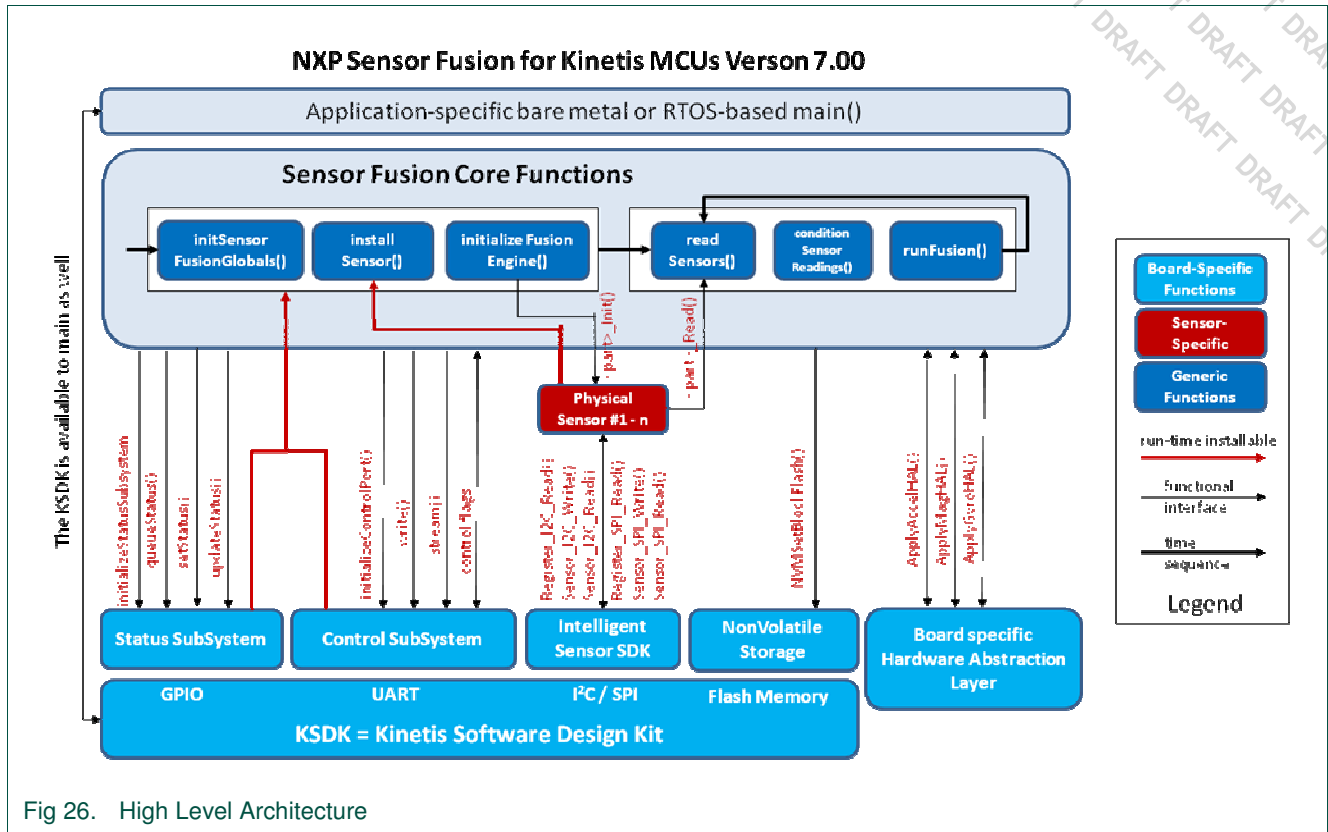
DRAFT DRAFT DRAFT DRAFT DRAFT DRAFT DRAFT

NXP Sensor Fusion for Kinetis MCUs Verson 7.00

Application-specific bare metal or RTOS-based main()

Sensor Fusion Core Functions

initSensor FusionGlobals()

install Sensor()

initialize Fusion Engine()

read Sensors()

condition Sensor Readings()

runFusion()

The KSDK is available to main as well

initializeStatusSubsystem

queueStatus()

setStatus()

updateStatus()

initializeControlPort()

write()

stream()

control flags

->part->Init()

->part->Read()

Physical Sensor #1 - n

Register_I2C_Read()

Sensor_I2C_Write()

Sensor_I2C_Read()

Register_SPI_Read()

Sensor_SPI_Write()

Sensor_SPI_Read()

NVM_SetBlockFlash()

ApplyAccelHAL()

ApplyMagHAL()

ApplyGyroHAL()

Status SubSystem

Control SubSystem

Intelligent Sensor SDK

NonVolatile Storage

Board specific Hardware Abstraction Layer

GPIO

UART

I²C / SPI

Flash Memory

KSDK = Kinetis Software Design Kit

Board-Specific Functions

Sensor-Specific

Generic Functions

run-time installable

functional interface

time sequence

Legend

Fig 26. High Level Architecture